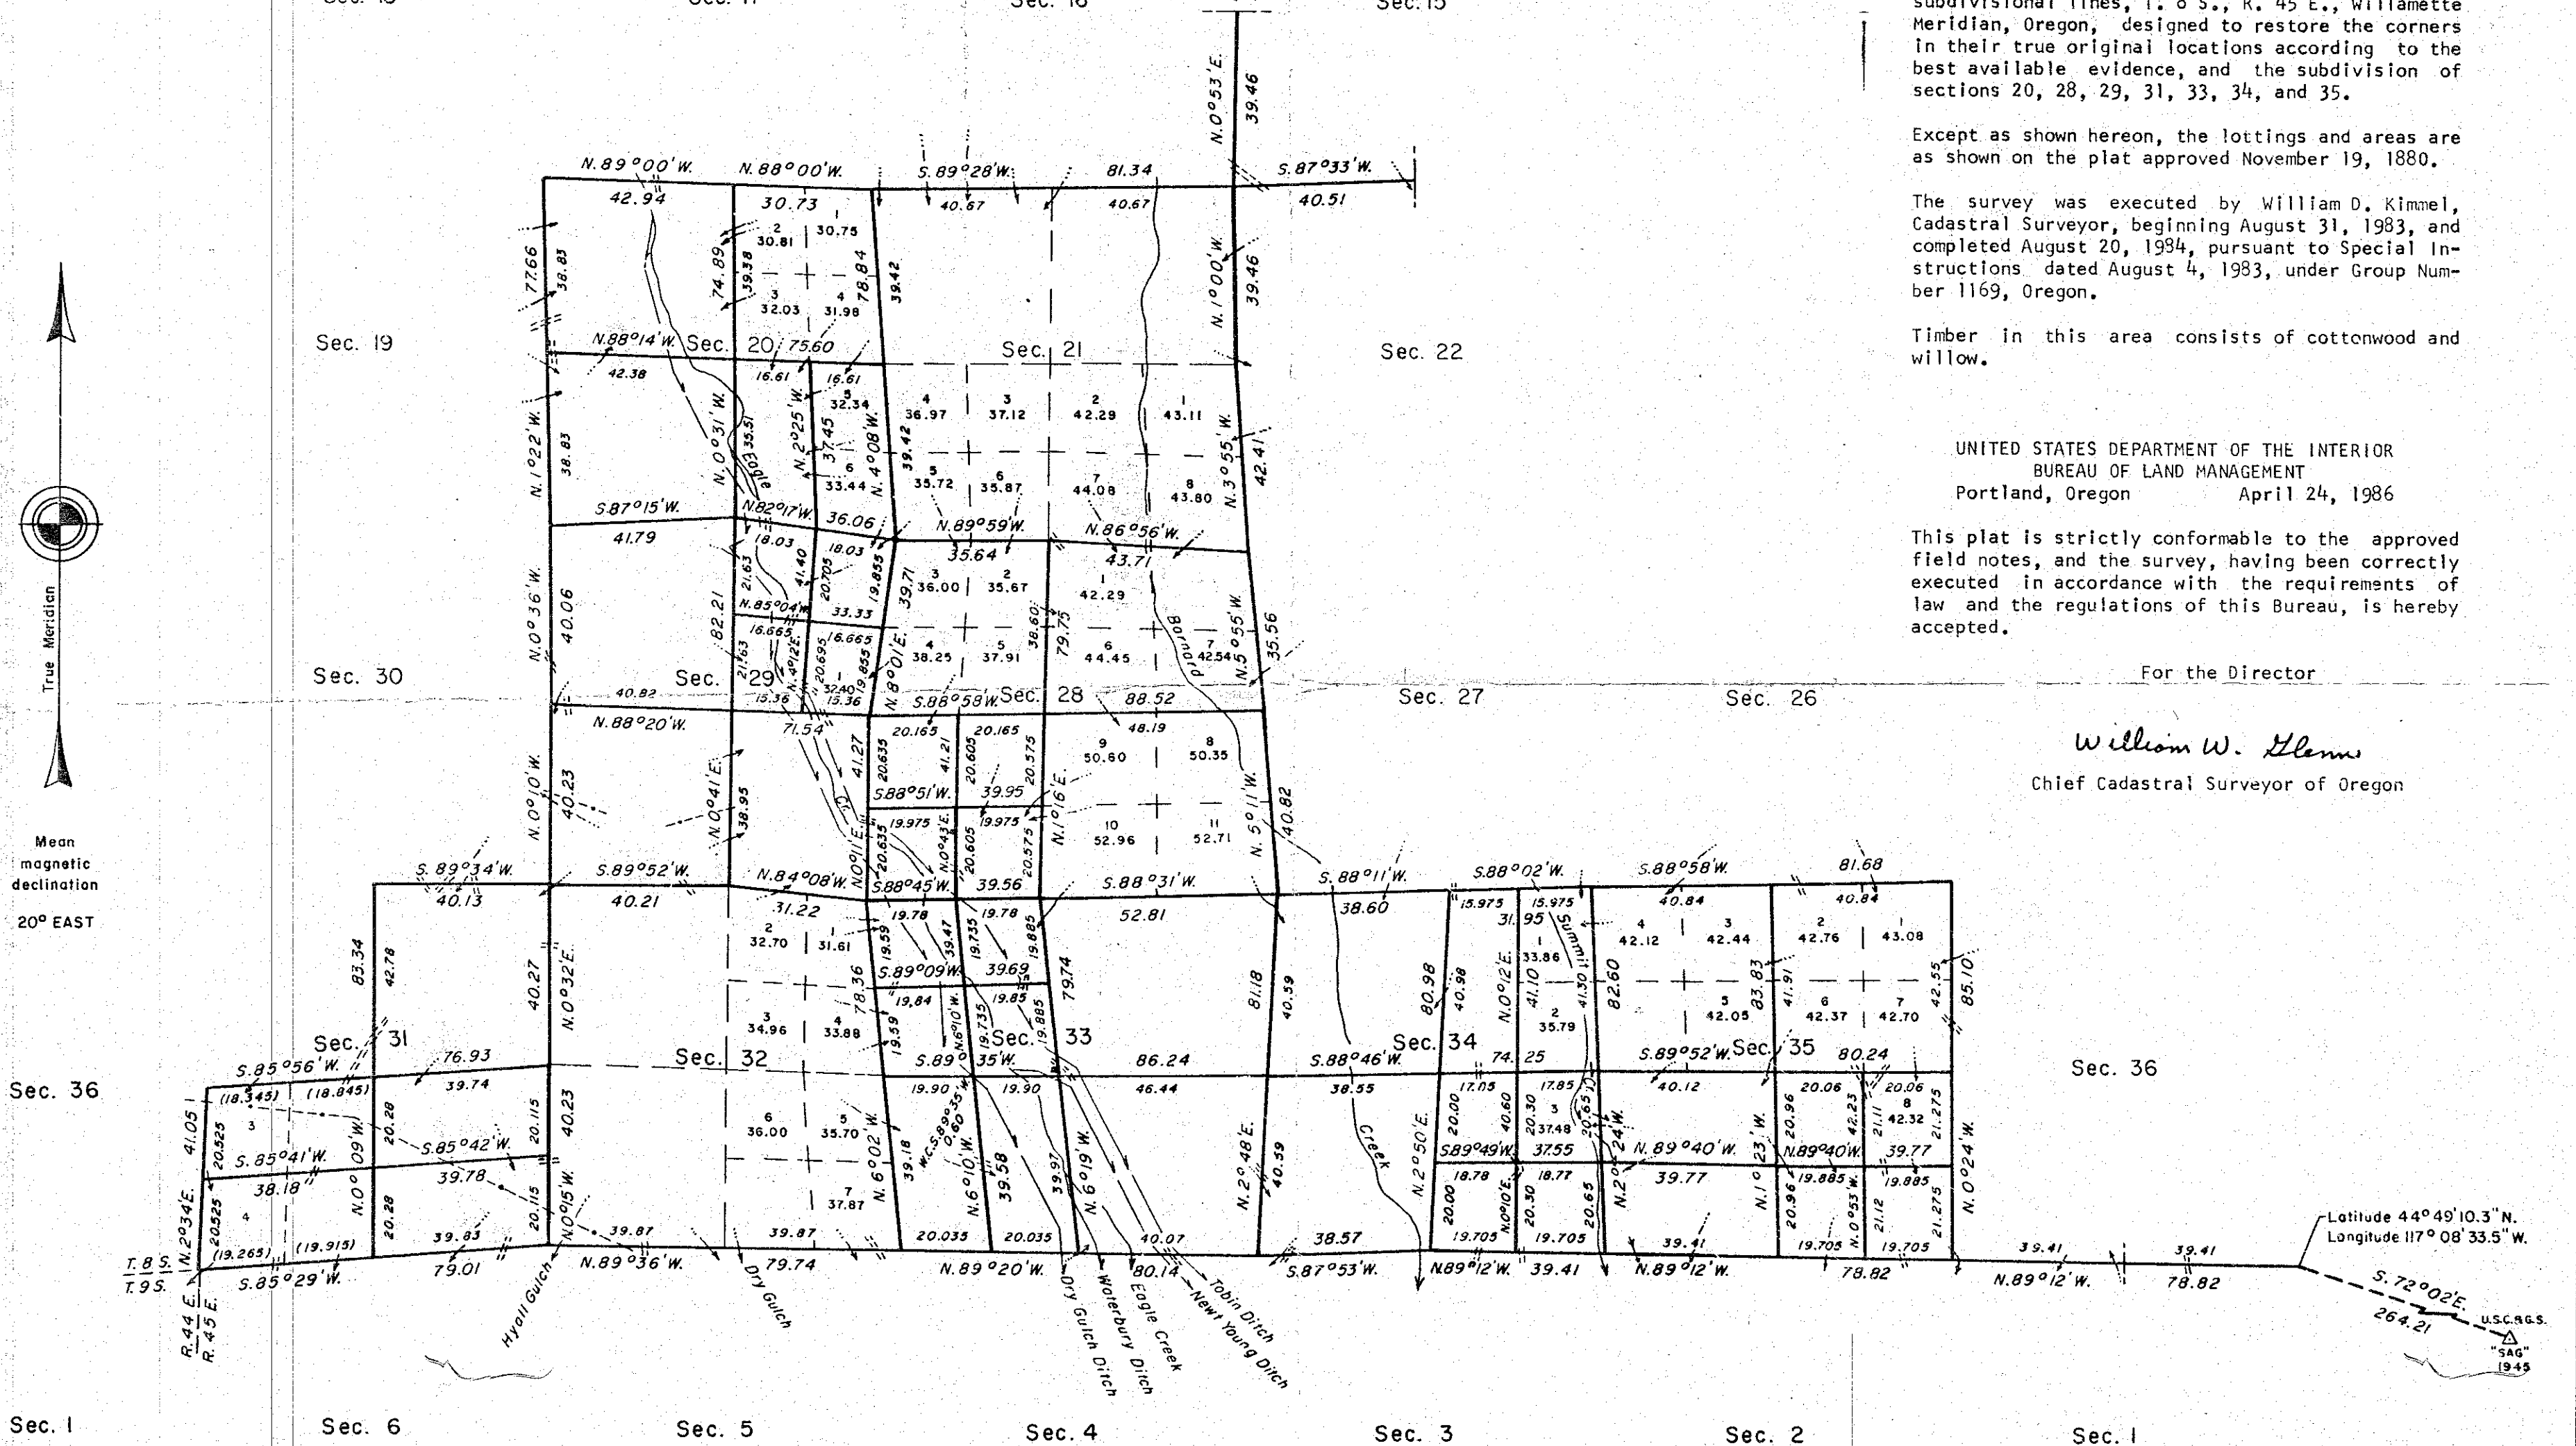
Sec. 18 Sec. 17 Sec. 16 Sec. 15

subdivisional lines, T. 8 S., R. 45 E., Willamette Meridian, Oregon, designed to restore the corners in their true original locations according to the best available evidence, and the subdivision of sections 20, 28, 29, 31, 33, 34, and 35.

Except as shown hereon, the lottings and areas are as shown on the plat approved November 19, 1880.

The survey was executed by William D. Kimmel, Cadastral Surveyor, beginning August 31, 1983, and completed August 20, 1984, pursuant to Special Instructions dated August 4, 1983, under Group Number 1169, Oregon.

Timber in this area consists of cottonwood and willow.

UNITED STATES DEPARTMENT OF THE INTERIOR
BUREAU OF LAND MANAGEMENT
Portland, Oregon April 24, 1986

This plat is strictly conformable to the approved field notes, and the survey, having been correctly executed in accordance with the requirements of law and the regulations of this Bureau, is hereby accepted.

For the Director

William W. Glenn

Chief Cadastral Surveyor of Oregon

True Meridian

Mean magnetic declination 20° EAST

N.89°00'W. 42.94 N.88°00'W. 30.73 S.89°28'W. 40.67 81.34 40.67 S.87°33'W. 40.51 N.0°53'E. 39.46 N.1°00'W. 39.46

77.66 38.83 74.89 39.38 78.84 39.42 2 30.81 30.75 3 32.03 4 31.98

Sec. 19 N.88°14'W. Sec. 20 75.60 Sec. 21 Sec. 22 42.38 16.61 16.61 5 32.34 4 36.97 3 37.12 2 42.29 1 43.11

N.1°22'W. 38.83 N.0°31'W. 35.51 Eagle N.2°25'W. 37.45 6 33.44 N.4°08'W. 39.42 5 35.72 6 35.87 7 44.08 8 43.80 N.3°55'W. 42.41

S.87°15'W. 41.79 N.82°17'W. 36.06 N.89°59'W. 35.64 N.86°56'W. 43.71 18.03 18.03 3 36.00 2 35.67 1 42.29

N.0°36'W. 40.06 82.21 21.63 41.40 20.705 19.855 39.71 N.85°04'W. 33.33 38.60 79.75 Barnard N.5°55'W. 35.56 16.665 16.665 4 38.25 5 37.91 6 44.45 7 42.54 N.4°12'E. 20.695 N.8°01'E.

Sec. 30 40.82 Sec. 29 21.63 15.36 1 32.40 15.36 S.88°58'W. Sec. 28 88.52 Sec. 27 Sec. 26 N.88°20'W. 71.54 20.165 20.165 48.19 9 50.60 8 50.35 41.27 20.635 41.21 20.605 20.575

N.0°10'W. 40.23 N.0°41'E. 38.95 S.88°51'W. 39.95 N.1°16'E. N.5°11'W. 40.82 N.0°11'E. 19.975 19.975 N.0°43'E. 20.635 20.605 20.575 10 52.96 11 52.71

S.89°34'W. 40.13 S.89°52'W. 40.21 N.84°08'W. S.88°45'W. 39.56 S.88°31'W. 52.81 S.88°11'W. 38.60 S.88°02'W. 15.975 15.975 31.95 S.88°58'W. 40.84 81.68 40.84

83.34 42.78 40.27 N.0°32'E. 31.22 2 32.70 1 31.61 78.36 19.59 19.78 39.47 19.735 19.78 19.885 79.74 81.18 40.59 80.98 40.98 N.0°12'E. 41.10 1 33.86 Summit 41.30 82.60 4 42.12 3 42.44 83.83 41.91 2 42.76 1 43.08 42.55 85.10

S.89°09'W. 39.69 3 34.96 4 33.88 19.84 19.85 N.6°10'W. 2 35.79 5 42.05 6 42.37 7 42.70

Sec. 31 Sec. 32 Sec. 33 Sec. 34 Sec. 35 Sec. 36 Sec. 36
S.85°56'W. 76.93 S.89°35'W. 86.24 S.88°46'W. 74.25 S.89°52'W. 80.24
(18.345) (18.845) 39.74 19.90 19.90 46.44 38.55 17.05 17.85 40.12 20.06 20.06

41.05 20.525 3 20.28 N.0°09'W. 20.115 40.23 6 36.00 5 35.70 N.6°02'W. 39.18 W.C. S.89°35'W. 0.60 N.6°10'W. 39.58 39.97 N.6°19'W. Creek N.2°50'E. 20.00 40.60 20.30 3 37.48 20.65 N.2°24'W. 20.96 42.23 21.11 8 42.32 21.275 N.0°24'W.

S.85°41'W. 38.18 S.85°42'W. 39.78 S.89°49'W. 37.55 N.89°40'W. 39.77 N.89°40'W. 39.77 18.78 18.77 19.885 19.885

N.2°34'E. 20.525 4 20.28 20.115 N.0°15'W. 7 37.87 N.6°02'W. N.2°48'E. 40.59 20.00 N.0°10'E. 20.30 20.65 N.1°23'W. 20.96 N.0°53'W. 21.12 21.275

(19.265) (19.915) 39.83 39.87 39.87 20.035 20.035 40.07 38.57 19.705 19.705 39.41 19.705 19.705 39.41 39.41

T.8 S. T.9 S. S.85°29'W. 79.01 N.89°36'W. 79.74 N.89°20'W. 80.14 S.87°53'W. N.89°12'W. 39.41 N.89°12'W. 78.82 N.89°12'W. 78.82

R.44 E. R.45 E.

Hyall Gulch Dry Gulch Dry Gulch Ditch Waterbury Ditch Eagle Creek Newt Young Ditch Tobin Ditch

Latitude 44°49'10.3"N.
Longitude 117°08'33.5"W.

S.72°02'E. 264.21 U.S.C.&G.S. "SAG" 1945

Sec. 1 Sec. 6 Sec. 5 Sec. 4 Sec. 3 Sec. 2 Sec. 1